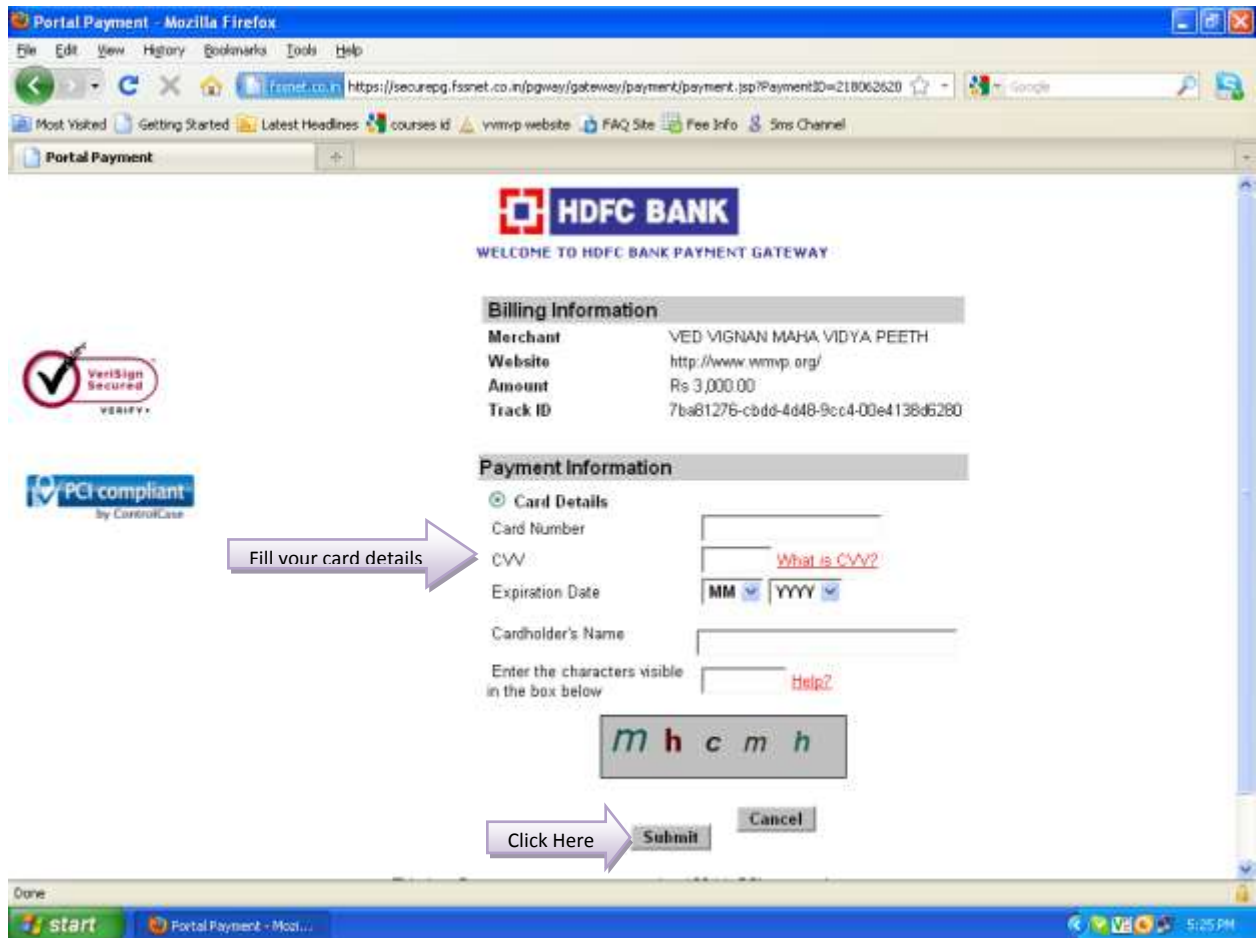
Portal Payment - Mozilla Firefox

File Edit View History Bookmarks Tools Help

fssnet.co.in https://securepg.fssnet.co.in/pgway/gateway/payment/payment.jsp?PaymentID=218062620

Google

Most Visited Getting Started Latest Headlines courses id vvmvp website FAQ Site Fee Info Sms Channel

Portal Payment

HDFC BANK

WELCOME TO HDFC BANK PAYMENT GATEWAY

VeriSign Secured VERIFY

PCI compliant by ControlCase

Billing Information

| Merchant | VED VIGNAN MAHA VIDYA PEETH |
|---|---|
| Website | http://www.vvmvp.org/ |
| Amount | Rs 3,000.00 |
| Track ID | 7ba81276-cbdd-4d48-9cc4-00e4138d6280 |

Payment Information

Card Details

Card Number

Fill your card details

CVV What is CVV?

Expiration Date MM YYYY

Cardholder's Name

Enter the characters visible in the box below Help?

m h c m h

Click Here

Submit Cancel

Done

start Portal Payment - Mozi...

5:25 PM